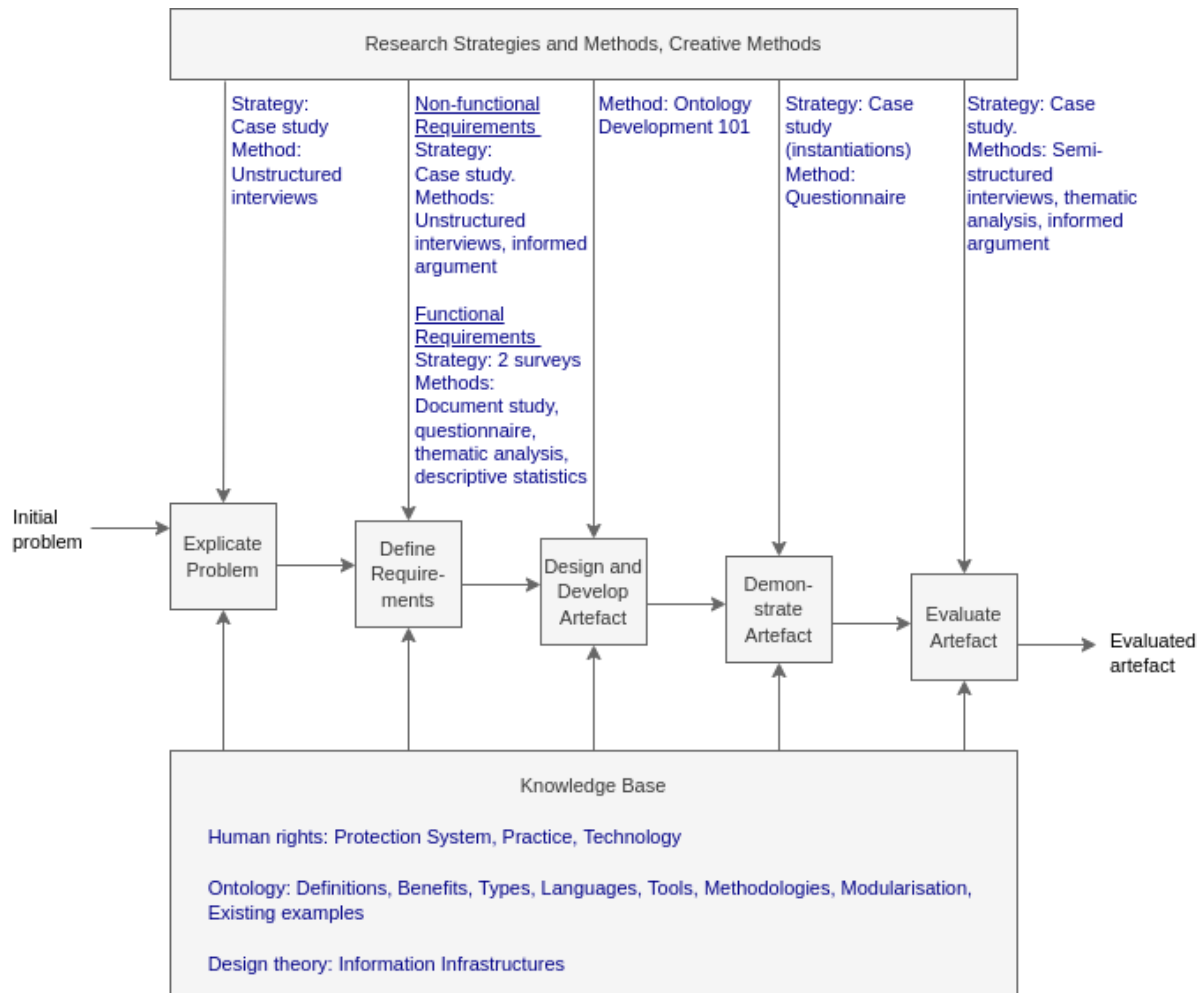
Research Strategies and Methods, Creative Methods

Strategy: Case study
Method: Unstructured interviews

Non-functional Requirements
Strategy: Case study.
Methods: Unstructured interviews, informed argument

Functional Requirements
Strategy: 2 surveys
Methods: Document study, questionnaire, thematic analysis, descriptive statistics

Method: Ontology Development 101

Strategy: Case study (instantiations)
Method: Questionnaire

Strategy: Case study.
Methods: Semi-structured interviews, thematic analysis, informed argument

Initial problem

Explicate Problem

Define Requirements

Design and Develop Artefact

Demonstrate Artefact

Evaluate Artefact

Evaluated artefact

Knowledge Base

Human rights: Protection System, Practice, Technology

Ontology: Definitions, Benefits, Types, Languages, Tools, Methodologies, Modularisation, Existing examples

Design theory: Information Infrastructures